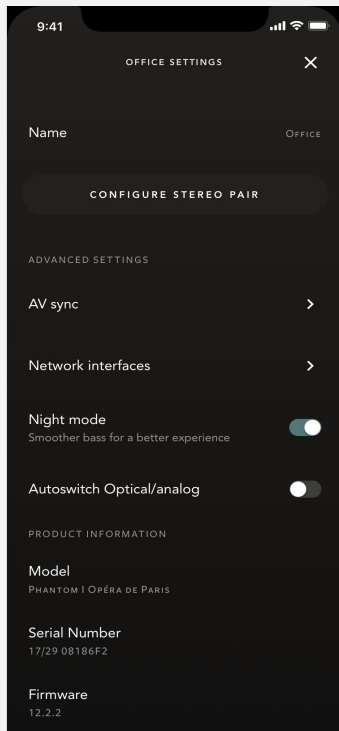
9:41

OFFICE SETTINGS

Name
Office

CONFIGURE STEREO PAIR

ADVANCED SETTINGS

AV sync

Network interfaces

Night mode
Smoother bass for a better experience

Autoswitch Optical/analog

PRODUCT INFORMATION

Model
Phantom I Opéra de Paris

Serial Number
17/29 08186F2

Firmware
12.2.2